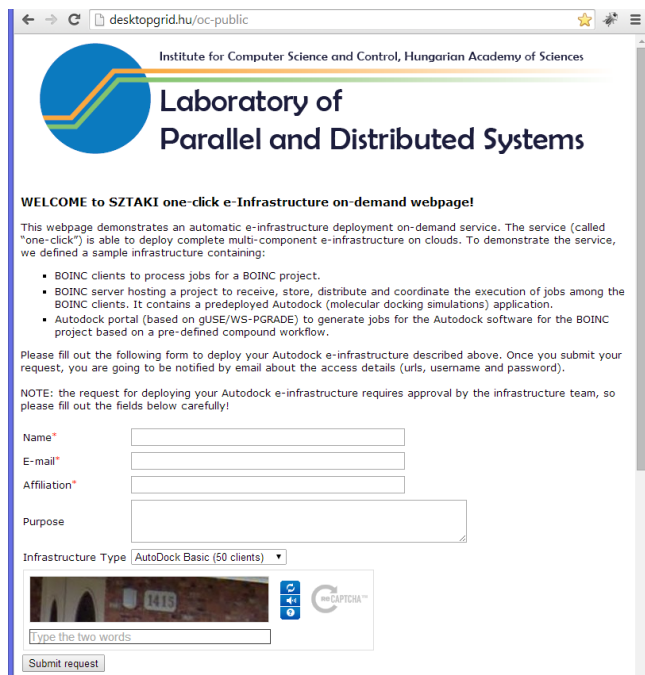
desktopgrid.hu/oc-public

Institute for Computer Science and Control, Hungarian Academy of Sciences

Laboratory of Parallel and Distributed Systems

WELCOME to SZTAKI one-click e-Infrastructure on-demand webpage!

This webpage demonstrates an automatic e-infrastructure deployment on-demand service. The service (called "one-click") is able to deploy complete multi-component e-infrastructure on clouds. To demonstrate the service, we defined a sample infrastructure containing:

- BOINC clients to process jobs for a BOINC project.
- BOINC server hosting a project to receive, store, distribute and coordinate the execution of jobs among the BOINC clients. It contains a predeployed Autodock (molecular docking simulations) application.
- Autodock portal (based on gUSE/WS-PGRADE) to generate jobs for the Autodock software for the BOINC project based on a pre-defined compound workflow.

Please fill out the following form to deploy your Autodock e-infrastructure described above. Once you submit your request, you are going to be notified by email about the access details (urls, username and password).

NOTE: the request for deploying your Autodock e-infrastructure requires approval by the infrastructure team, so please fill out the fields below carefully!

Name*

E-mail*

Affiliation*

Purpose

Infrastructure Type AutoDock Basic (50 clients)

1418

CAPTCHA

Type the two words

Submit request